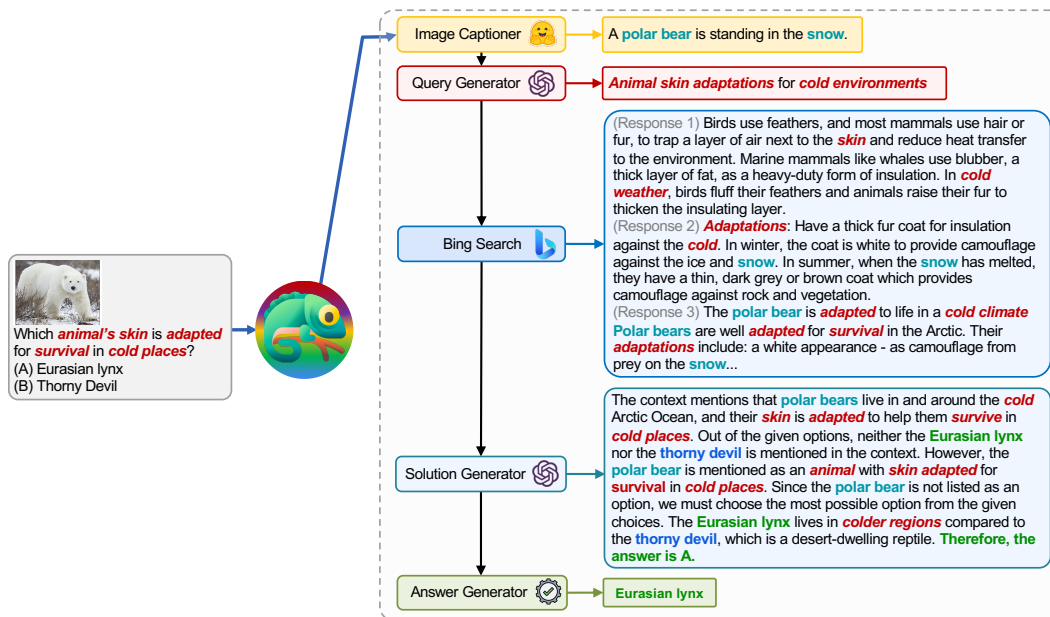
Which animal's skin is adapted for survival in cold places?
(A) Eurasian lynx
(B) Thorny Devil

Image Captioner

A polar bear is standing in the snow.

Query Generator

Animal skin adaptations for cold environments

Bing Search

(Response 1) Birds use feathers, and most mammals use hair or fur, to trap a layer of air next to the skin and reduce heat transfer to the environment. Marine mammals like whales use blubber, a thick layer of fat, as a heavy-duty form of insulation. In cold weather, birds fluff their feathers and animals raise their fur to thicken the insulating layer.
(Response 2) Adaptations: Have a thick fur coat for insulation against the cold. In winter, the coat is white to provide camouflage against the ice and snow. In summer, when the snow has melted, they have a thin, dark grey or brown coat which provides camouflage against rock and vegetation.
(Response 3) The polar bear is adapted to life in a cold climate Polar bears are well adapted for survival in the Arctic. Their adaptations include: a white appearance - as camouflage from prey on the snow...

Solution Generator

The context mentions that polar bears live in and around the cold Arctic Ocean, and their skin is adapted to help them survive in cold places. Out of the given options, neither the Eurasian lynx nor the thorny devil is mentioned in the context. However, the polar bear is mentioned as an animal with skin adapted for survival in cold places. Since the polar bear is not listed as an option, we must choose the most possible option from the given choices. The Eurasian lynx lives in colder regions compared to the thorny devil, which is a desert-dwelling reptile. Therefore, the answer is A.

Answer Generator

Eurasian lynx